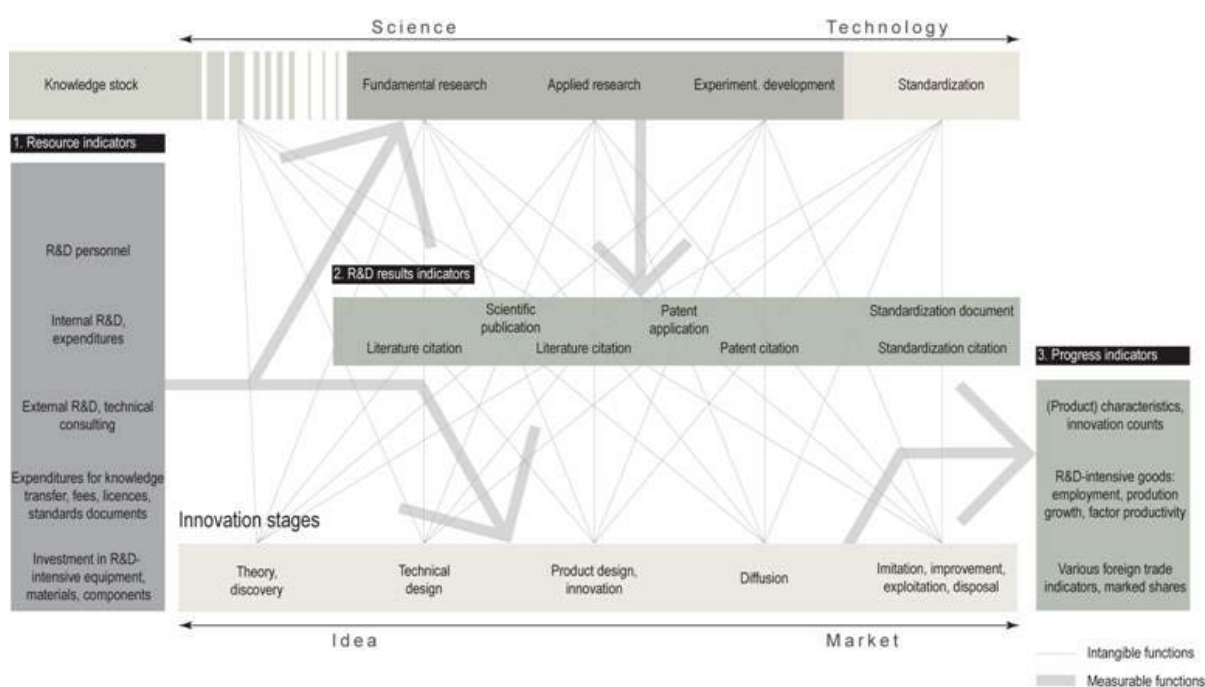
Science

Technology

Knowledge stock

Fundamental research

Applied research

Experiment. development

Standardization

1. Resource indicators

R&D personnel

Internal R&D, expenditures

External R&D, technical consulting

Expenditures for knowledge transfer, fees, licences, standards documents

Investment in R&D-intensive equipment, materials, components

2. R&D results indicators

Scientific publication

Patent application

Standardization document

Literature citation

Literature citation

Patent citation

Standardization citation

3. Progress indicators

(Product) characteristics, innovation counts

R&D-intensive goods: employment, prodution growth, factor productivity

Various foreign trade indicators, marked shares

Innovation stages

Theory, discovery

Technical design

Product design, innovation

Diffusion

Imitation, improvement, exploitation, disposal

Idea

Market

Intangible functions

Measurable functions